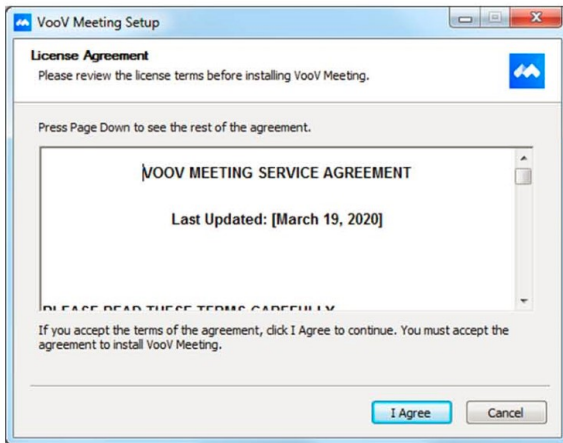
VooV Meeting Setup

License Agreement

Please review the license terms before installing VooV Meeting.

Press Page Down to see the rest of the agreement.

VOOV MEETING SERVICE AGREEMENT

Last Updated: [March 19, 2020]

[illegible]

If you accept the terms of the agreement, click I Agree to continue. You must accept the agreement to install VooV Meeting.

I Agree

Cancel